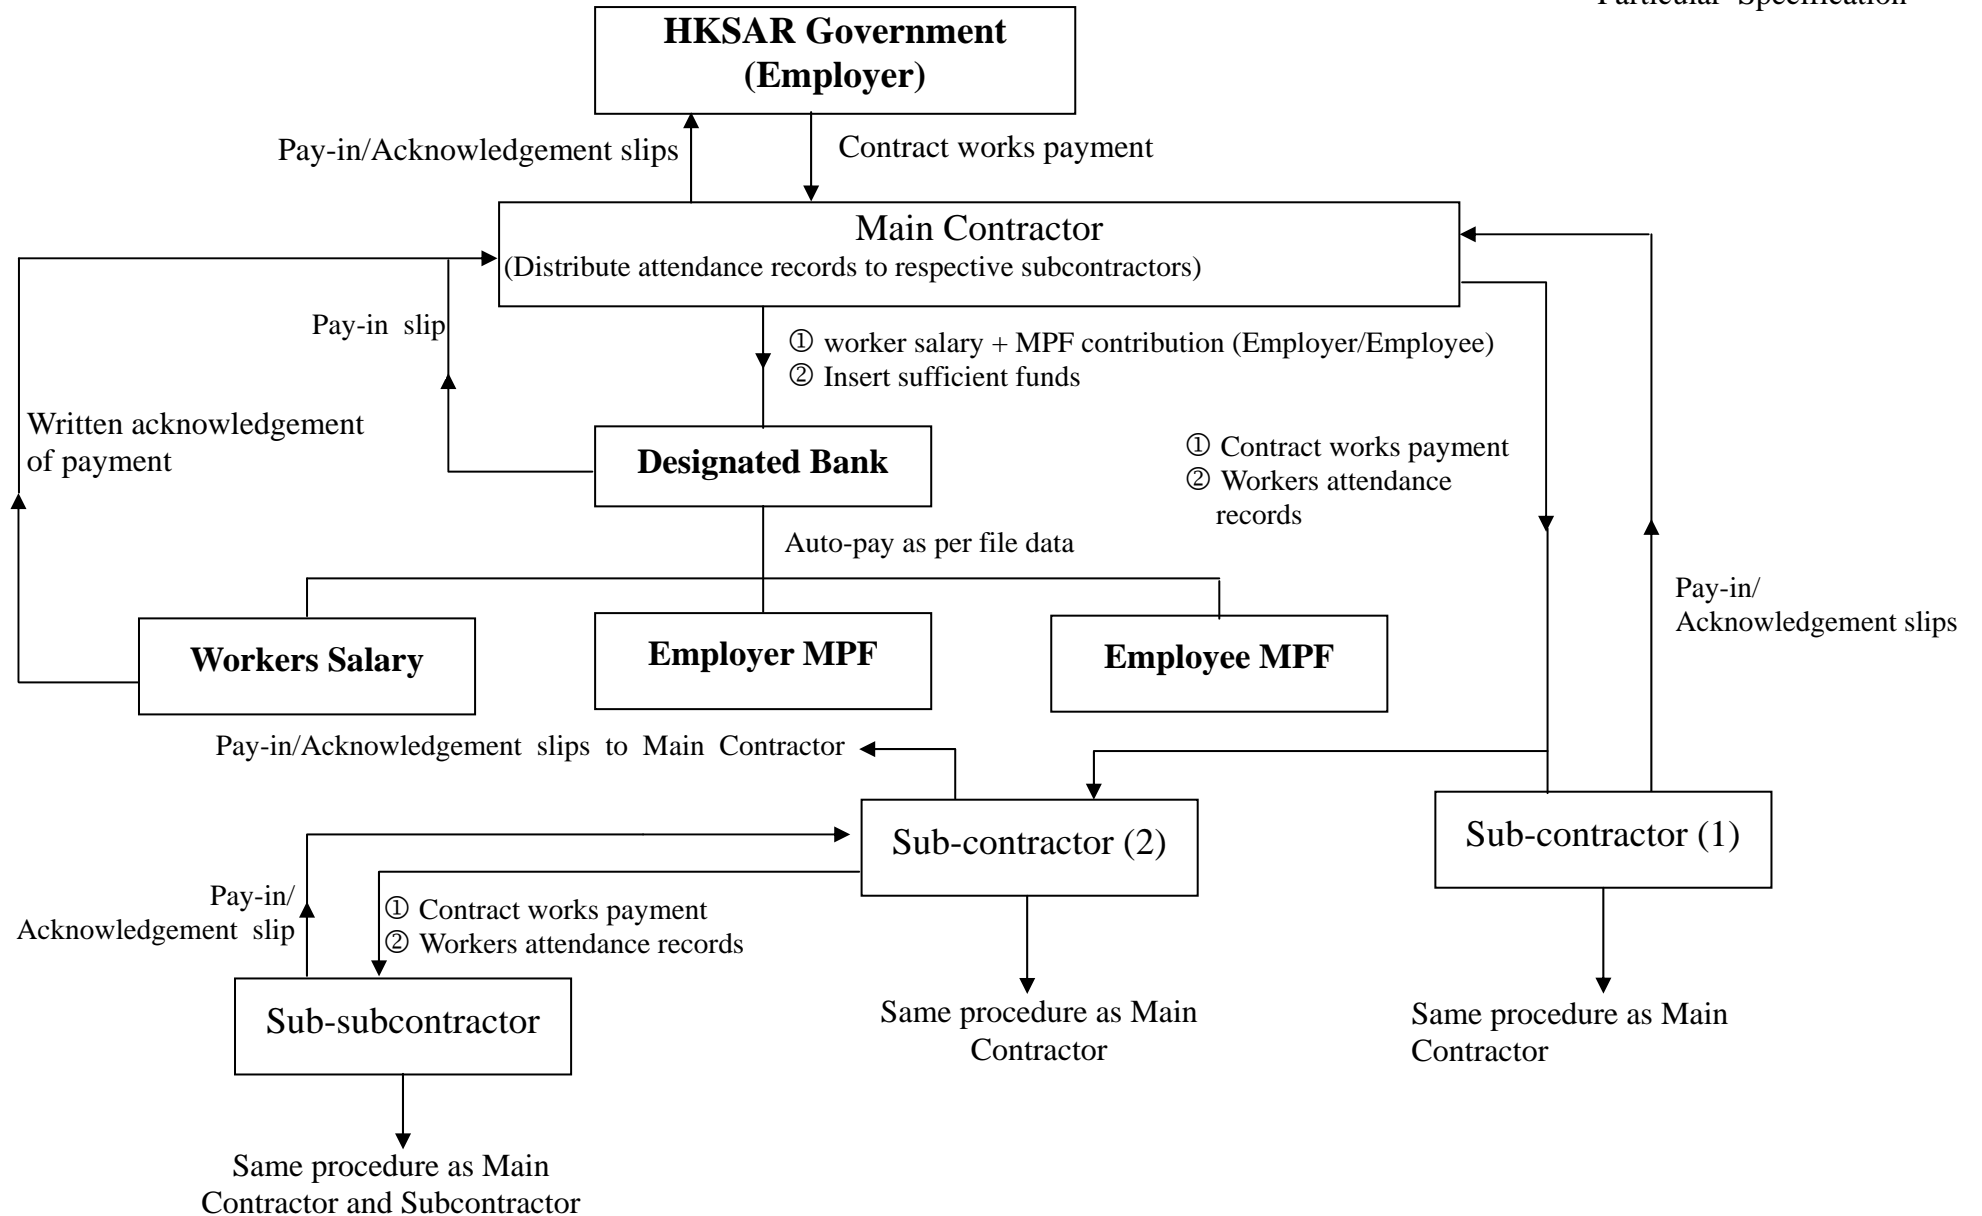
Particular Specification

HKSAR Government (Employer)

Pay-in/Acknowledgement slips

Contract works payment

Main Contractor
(Distribute attendance records to respective subcontractors)

Pay-in slip

① worker salary + MPF contribution (Employer/Employee)
② Insert sufficient funds

Written acknowledgement of payment

Designated Bank

① Contract works payment
② Workers attendance records

Auto-pay as per file data

Pay-in/ Acknowledgement slips

Workers Salary

Employer MPF

Employee MPF

Pay-in/Acknowledgement slips to Main Contractor

Sub-contractor (2)

Sub-contractor (1)

Pay-in/ Acknowledgement slip

① Contract works payment
② Workers attendance records

Sub-subcontractor

Same procedure as Main Contractor

Same procedure as Main Contractor

Same procedure as Main Contractor and Subcontractor